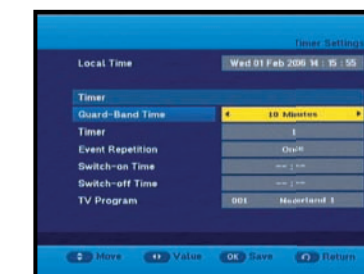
Timer Settings

Local Time
Wed 01 Feb 2006 14 : 15 : 55

Timer

Guard-Band Time
10 Minutes

Timer
1

Event Repetition
Once

Switch-on Time
-- : --

Switch-off Time
-- : --

TV Program
001 Nederland 1

Move
Value
OK Save
Return